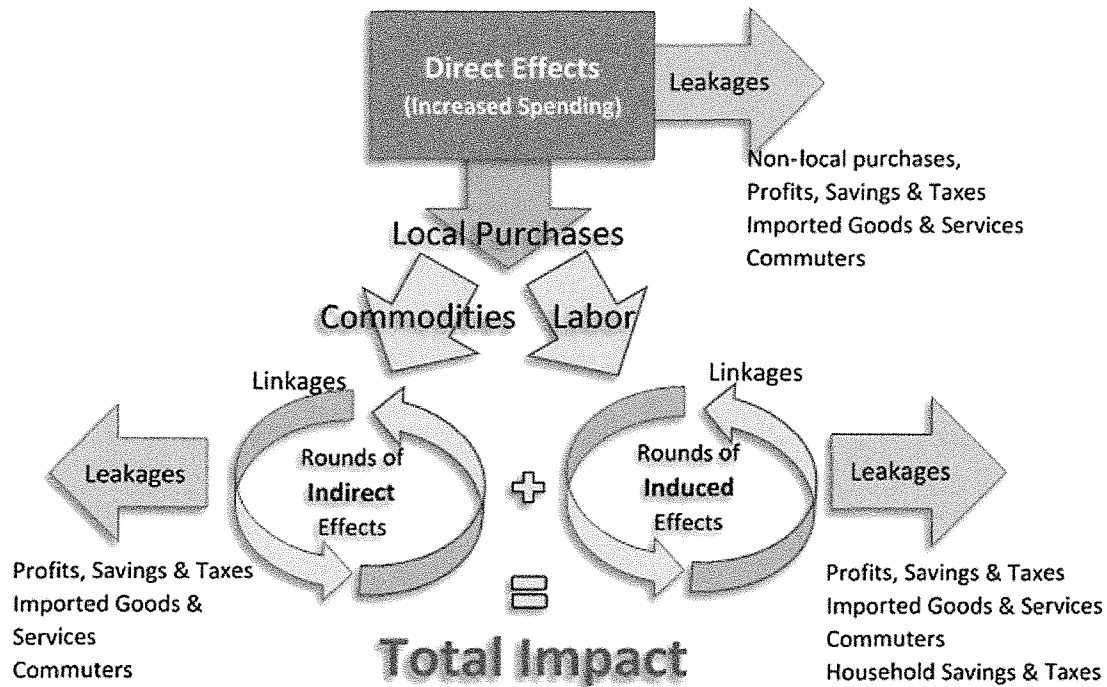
Direct Effects
(Increased Spending)

Leakages

Non-local purchases,
Profits, Savings & Taxes
Imported Goods & Services
Commuters

Local Purchases

Commodities

Labor

Linkages

Rounds of
Indirect
Effects

Leakages

Profits, Savings & Taxes
Imported Goods & Services
Commuters

Linkages

Rounds of
Induced
Effects

Leakages

Profits, Savings & Taxes
Imported Goods & Services
Commuters
Household Savings & Taxes

Total Impact